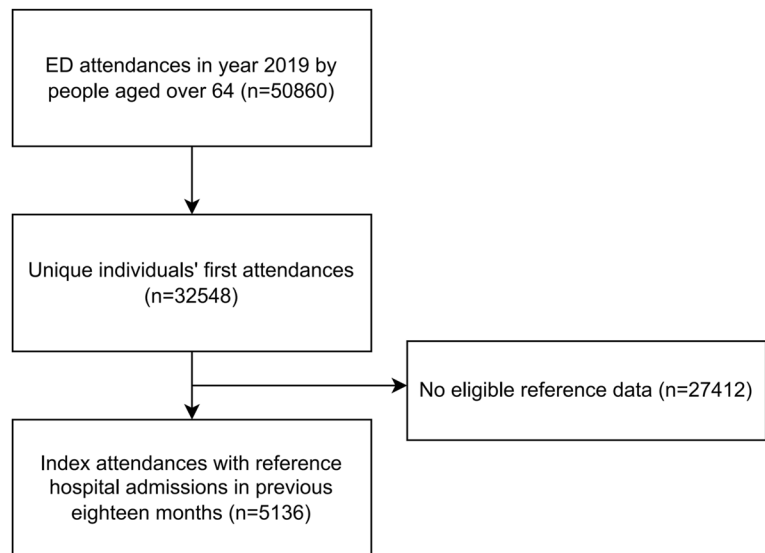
ED attendances in year 2019 by people aged over 64 (n=50860)

Unique individuals' first attendances (n=32548)

No eligible reference data (n=27412)

Index attendances with reference hospital admissions in previous eighteen months (n=5136)